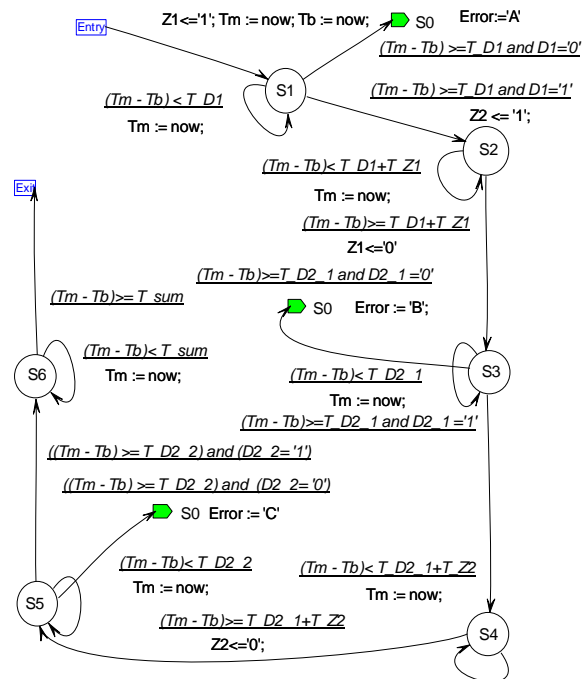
Entry

Z1<='1'; Tm := now; Tb := now;

S0 Error:='A'

(Tm - Tb) >=T_D1 and D1='0'

S1

(Tm - Tb) < T_D1

Tm := now;

(Tm - Tb) >=T_D1 and D1='1'

Z2 <= '1';

S2

(Tm - Tb)< T_D1+T_Z1

Tm := now;

(Tm - Tb)>= T_D1+T_Z1

Z1<='0'

Exit

(Tm - Tb)>=T_D2_1 and D2_1 ='0'

(Tm - Tb)>= T_sum

S0 Error := 'B';

(Tm - Tb)< T_sum

S6

Tm := now;

(Tm - Tb)< T_D2_1

S3

Tm := now;

(Tm - Tb)>=T_D2_1 and D2_1 ='1'

((Tm - Tb) >= T_D2_2) and (D2_2='1')

((Tm - Tb) >= T_D2_2) and (D2_2='0')

S0 Error := 'C'

(Tm - Tb)< T_D2_2

(Tm - Tb)< T_D2_1+T_Z2

Tm := now;

S5

Tm := now;

(Tm - Tb)>= T_D2_1+T_Z2

Z2<='0';

S4